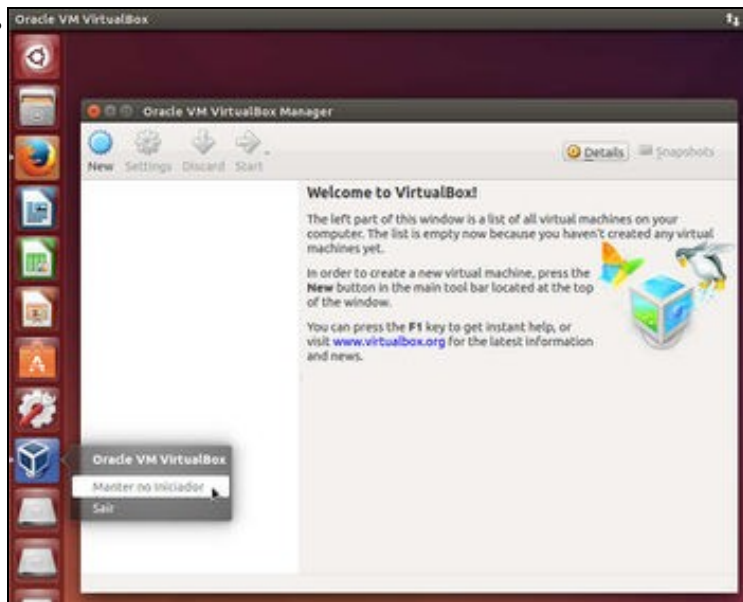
Oracle VM VirtualBox

Oracle VM VirtualBox Manager

New Settings Discard Start

Details Snapshots

Welcome to VirtualBox!

The left part of this window is a list of all virtual machines on your computer. The list is empty now because you haven't created any virtual machines yet.

In order to create a new virtual machine, press the **New** button in the main tool bar located at the top of the window.

You can press the **F1** key to get instant help, or visit www.virtualbox.org for the latest information and news.

Oracle VM VirtualBox
Manter no iniciador
Sair